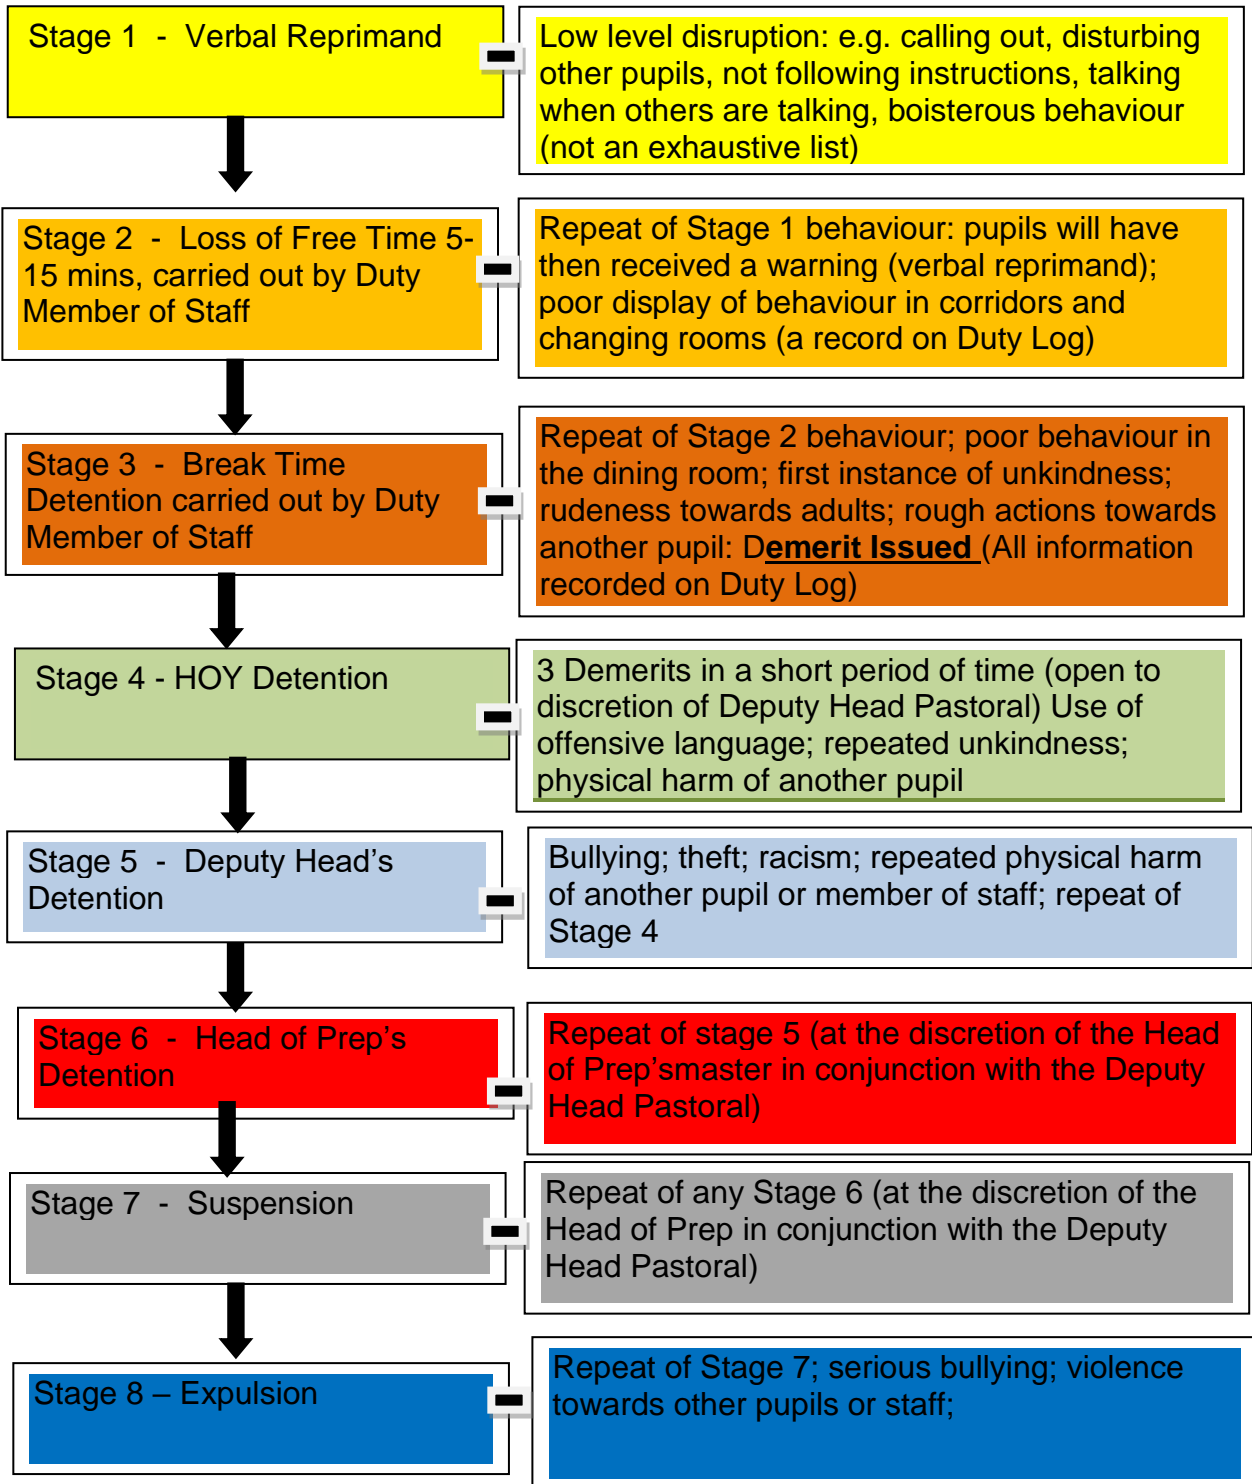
Stage 1 - Verbal Reprimand

Low level disruption: e.g. calling out, disturbing other pupils, not following instructions, talking when others are talking, boisterous behaviour (not an exhaustive list)

Stage 2 - Loss of Free Time 5-15 mins, carried out by Duty Member of Staff

Repeat of Stage 1 behaviour: pupils will have then received a warning (verbal reprimand); poor display of behaviour in corridors and changing rooms (a record on Duty Log)

Stage 3 - Break Time Detention carried out by Duty Member of Staff

Repeat of Stage 2 behaviour; poor behaviour in the dining room; first instance of unkindness; rudeness towards adults; rough actions towards another pupil: Demerit Issued (All information recorded on Duty Log)

Stage 4 - HOY Detention

3 Demerits in a short period of time (open to discretion of Deputy Head Pastoral) Use of offensive language; repeated unkindness; physical harm of another pupil

Stage 5 - Deputy Head's Detention

Bullying; theft; racism; repeated physical harm of another pupil or member of staff; repeat of Stage 4

Stage 6 - Head of Prep's Detention

Repeat of stage 5 (at the discretion of the Head of Prep'smaster in conjunction with the Deputy Head Pastoral)

Stage 7 - Suspension

Repeat of any Stage 6 (at the discretion of the Head of Prep in conjunction with the Deputy Head Pastoral)

Stage 8 – Expulsion

Repeat of Stage 7; serious bullying; violence towards other pupils or staff;